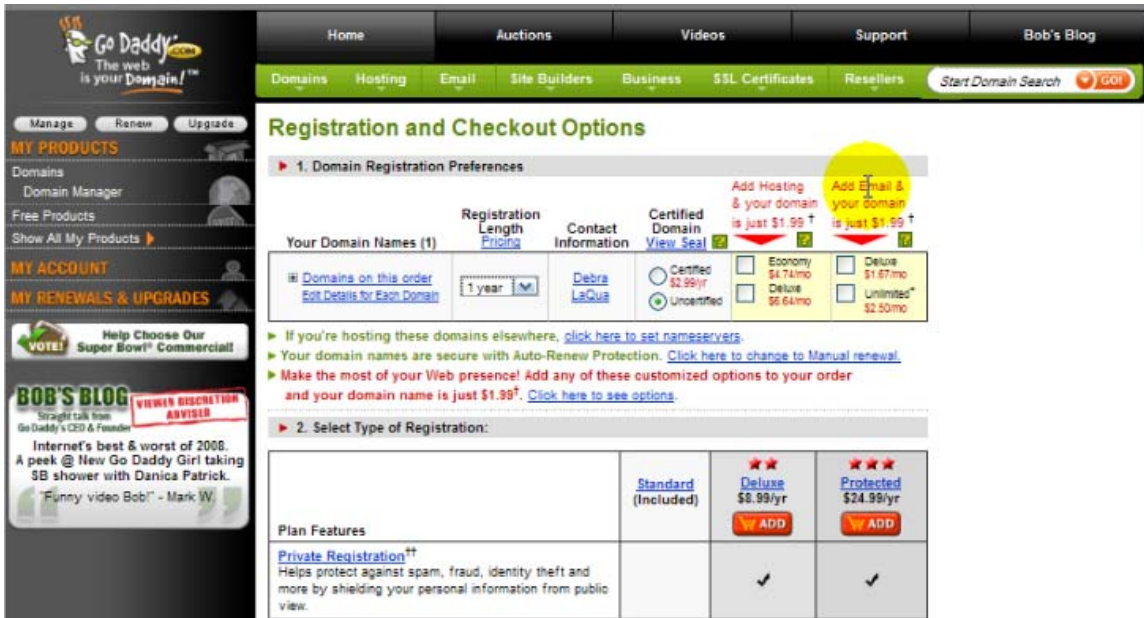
Go Daddy.com
The web is your Domain!™

Home | Auctions | Videos | Support | Bob's Blog

Domains | Hosting | Email | Site Builders | Business | SSL Certificates | Resellers | Start Domain Search | GO!

Manage | Renew | Upgrade

MY PRODUCTS
Domains
Domain Manager
Free Products
Show All My Products

MY ACCOUNT
MY RENEWALS & UPGRADES

VOTE! Help Choose Our Super Bowl® Commercial!

BOB'S BLOG
VIEWER DISCRETION ADVISED
Straight talk from Go Daddy's CEO & Founder
Internet's best & worst of 2008. A peek @ New Go Daddy Girl taking SB shower with Danica Patrick.
"Funny video Bob!" - Mark W.

Registration and Checkout Options

1. Domain Registration Preferences

| Your Domain Names (1) | Registration Length Pricing | Contact Information | Certified Domain View Seal | Add Hosting & your domain is just \$1.99 † | Add Email & your domain is just \$1.99 † |
|---|---|---|---|---|---|
| Domains on this order Edit Details for Each Domain | 1 year | Debra LaQua | Certified \$2.99/yr Uncertified | Economy \$4.74/mo Deluxe \$6.64/mo | Deluxe \$1.67/mo Unlimited\* \$2.50/mo |

If you're hosting these domains elsewhere, click here to set nameservers.
Your domain names are secure with Auto-Renew Protection. Click here to change to Manual renewal.
Make the most of your Web presence! Add any of these customized options to your order and your domain name is just \$1.99†. Click here to see options.

2. Select Type of Registration:

| Plan Features | Standard (Included) | Deluxe \$8.99/yr ADD | Protected \$24.99/yr ADD |
|---|---|---|---|
| Private Registration†† Helps protect against spam, fraud, identity theft and more by shielding your personal information from public view. | | ✓ | ✓ |